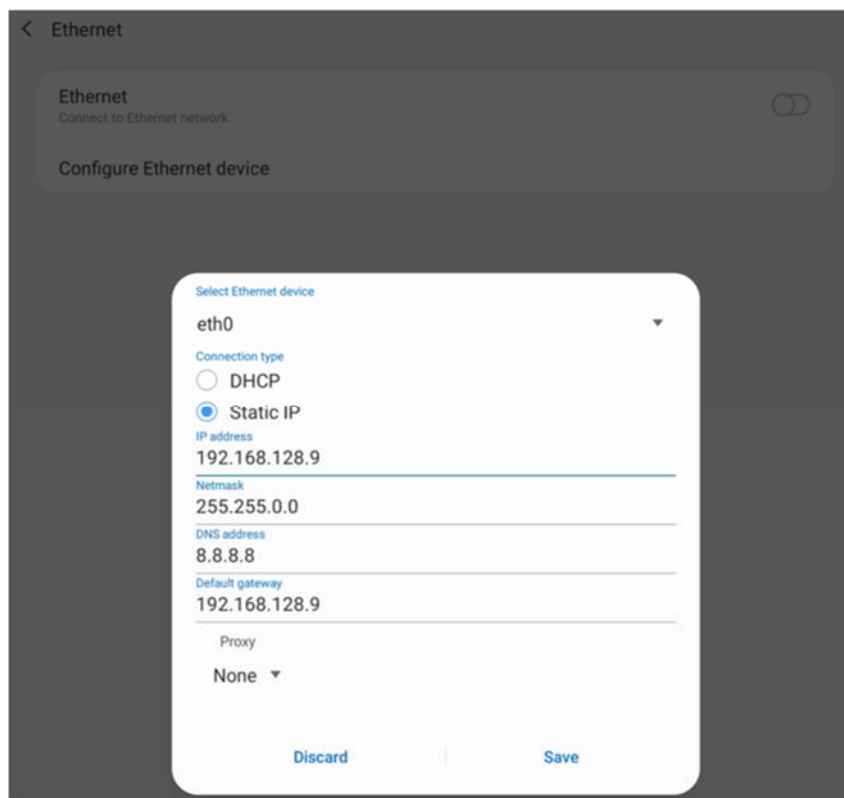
< Ethernet

Ethernet
Connect to Ethernet network.

Configure Ethernet device

Select Ethernet device
eth0

Connection type
DHCP
Static IP

IP address
192.168.128.9

Netmask
255.255.0.0

DNS address
8.8.8.8

Default gateway
192.168.128.9

Proxy
None

Discard
Save